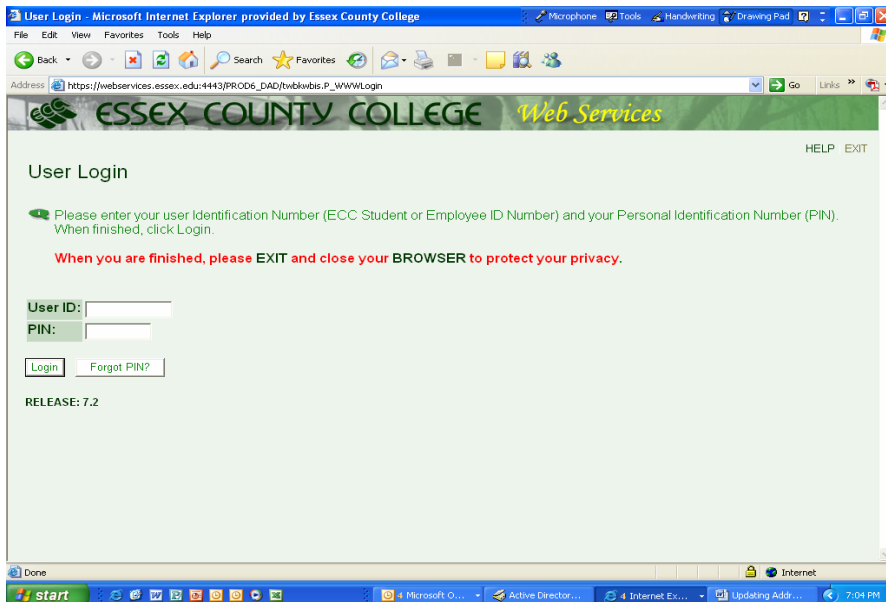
User Login - Microsoft Internet Explorer provided by Essex County College

Microphone Tools Handwriting Drawing Pad

File Edit View Favorites Tools Help

Back Search Favorites

Address https://webservices.essex.edu:4443/PROD6_DAD/twbkwbis.P_WWWLogin Go Links

ESSEX COUNTY COLLEGE Web Services

HELP EXIT

User Login

Please enter your user Identification Number (ECC Student or Employee ID Number) and your Personal Identification Number (PIN). When finished, click Login.

When you are finished, please EXIT and close your BROWSER to protect your privacy.

User ID:
PIN:

Login Forgot PIN?

RELEASE: 7.2

Done Internet

start 4 Microsoft O... Active Director... 4 Internet Ex... Updating Addr... 7:04 PM